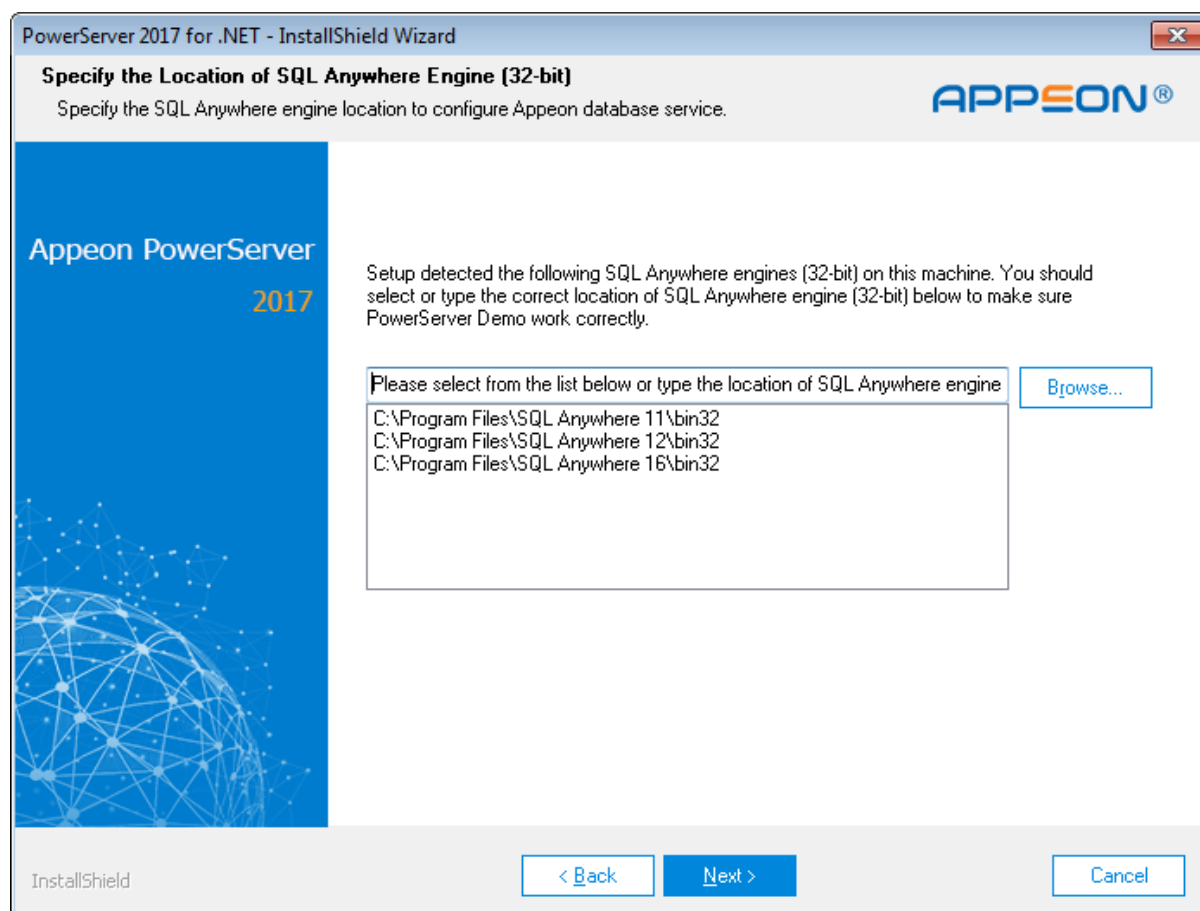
PowerServer 2017 for .NET - InstallShield Wizard

Specify the Location of SQL Anywhere Engine (32-bit)

Specify the SQL Anywhere engine location to configure Appeon database service.

APPEON®

Appeon PowerServer

2017

Setup detected the following SQL Anywhere engines (32-bit) on this machine. You should select or type the correct location of SQL Anywhere engine (32-bit) below to make sure PowerServer Demo work correctly.

Please select from the list below or type the location of SQL Anywhere engine

Browse...

C:\Program Files\SQL Anywhere 11\bin32
C:\Program Files\SQL Anywhere 12\bin32
C:\Program Files\SQL Anywhere 16\bin32

InstallShield

< Back

Next >

Cancel